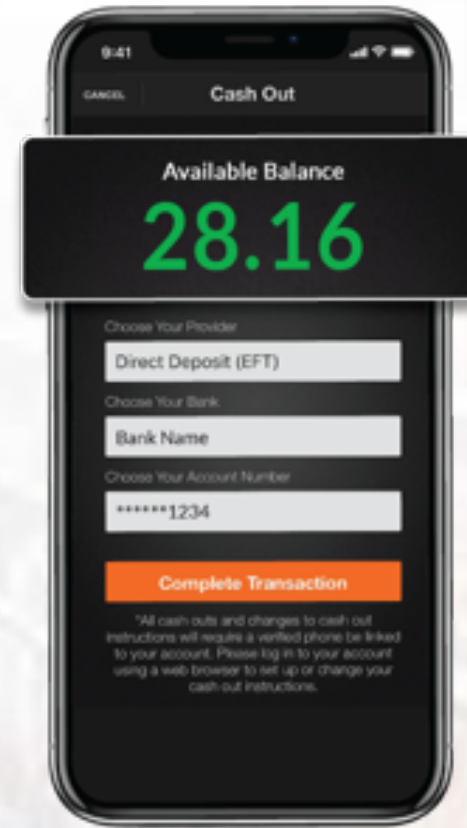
9:41

CANCEL

Cash Out

Available Balance

28.16

Choose Your Provider

Direct Deposit (EFT)

Choose Your Bank

Bank Name

Choose Your Account Number

******1234

Complete Transaction

*All cash outs and changes to cash out instructions will require a verified phone be linked to your account. Please log in to your account using a web browser to set up or change your cash out instructions.